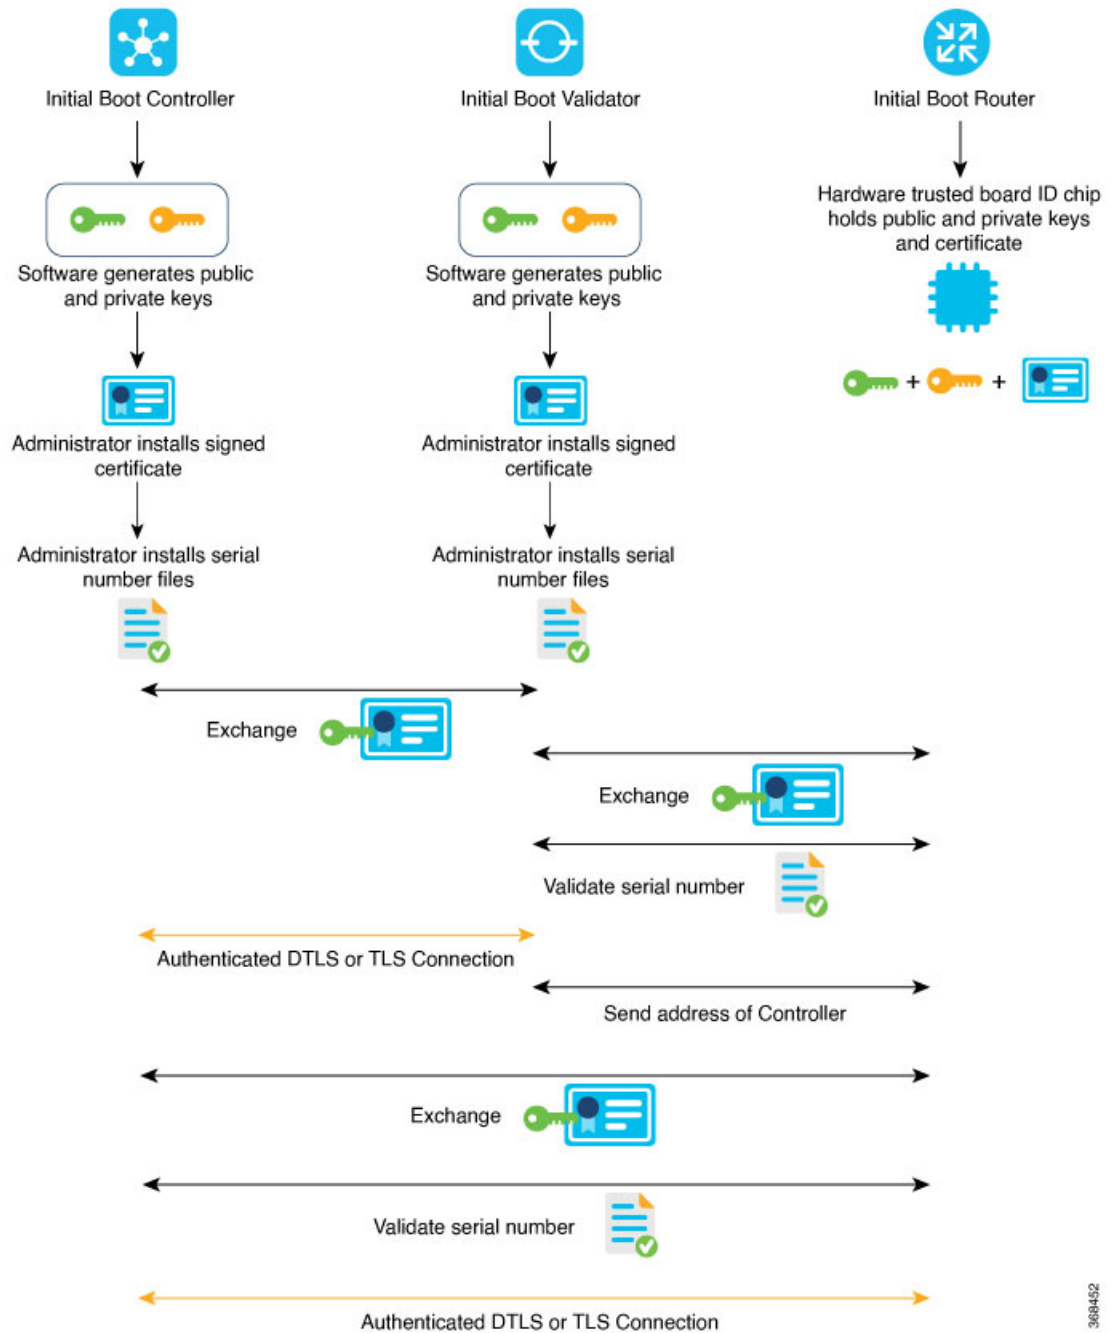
Initial Boot Controller

Software generates public and private keys

Administrator installs signed certificate

Administrator installs serial number files

Initial Boot Validator

Software generates public and private keys

Administrator installs signed certificate

Administrator installs serial number files

Initial Boot Router

Hardware trusted board ID chip holds public and private keys and certificate

+ +

Exchange

Exchange

Validate serial number

Authenticated DTLS or TLS Connection

Send address of Controller

Exchange

Validate serial number

Authenticated DTLS or TLS Connection

368452